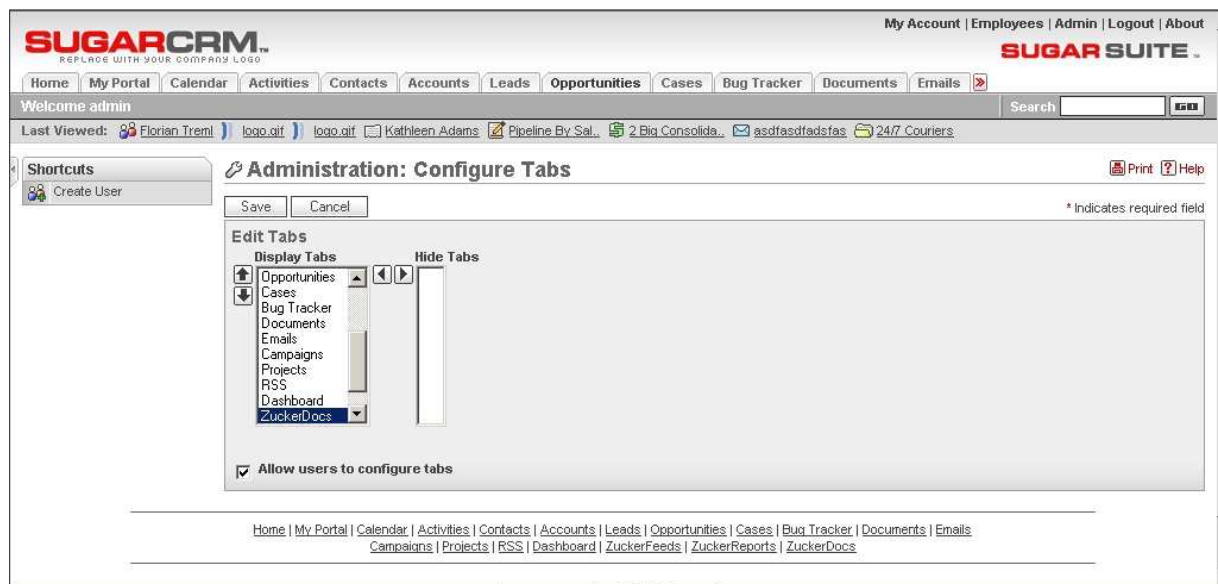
SUGARCRM.
REPLACE WITH YOUR COMPANY LOGO

My Account | Employees | Admin | Logout | About

SUGAR SUITE.

Home | My Portal | Calendar | Activities | Contacts | Accounts | Leads | Opportunities | Cases | Bug Tracker | Documents | Emails

Welcome admin

Search GO

Last Viewed: Florian Treml | logo.gif | logo.gif | Kathleen Adams | Pipeline By Sal.. | 2 Big Consolida.. | asdfasdfadsfas | 24/7 Couriers

Shortcuts

Create User

Administration: Configure Tabs

Print Help

Save Cancel

* Indicates required field

Edit Tabs

Display Tabs

Hide Tabs

Opportunities
Cases
Bug Tracker
Documents
Emails
Campaigns
Projects
RSS
Dashboard
ZuckerDocs

Allow users to configure tabs

Home | My Portal | Calendar | Activities | Contacts | Accounts | Leads | Opportunities | Cases | Bug Tracker | Documents | Emails
Campaigns | Projects | RSS | Dashboard | ZuckerFeeds | ZuckerReports | ZuckerDocs